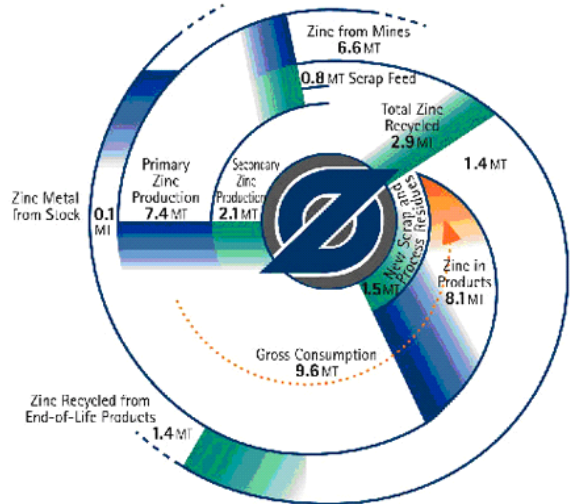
Zinc from Mines
6.6 MT

0.8 MT Scrap Feed

Total Zinc Recycled
2.9 MT

1.4 MT

Zinc Metal from Stock
0.1 MT

Primary Zinc Production
7.4 MT

Secondary Zinc Production
2.1 MT

New Scrap and Process Residues
1.5 MT

Zinc in Products
8.1 MT

Gross Consumption
9.6 MT

Zinc Recycled from End-of-Life Products
1.4 MT